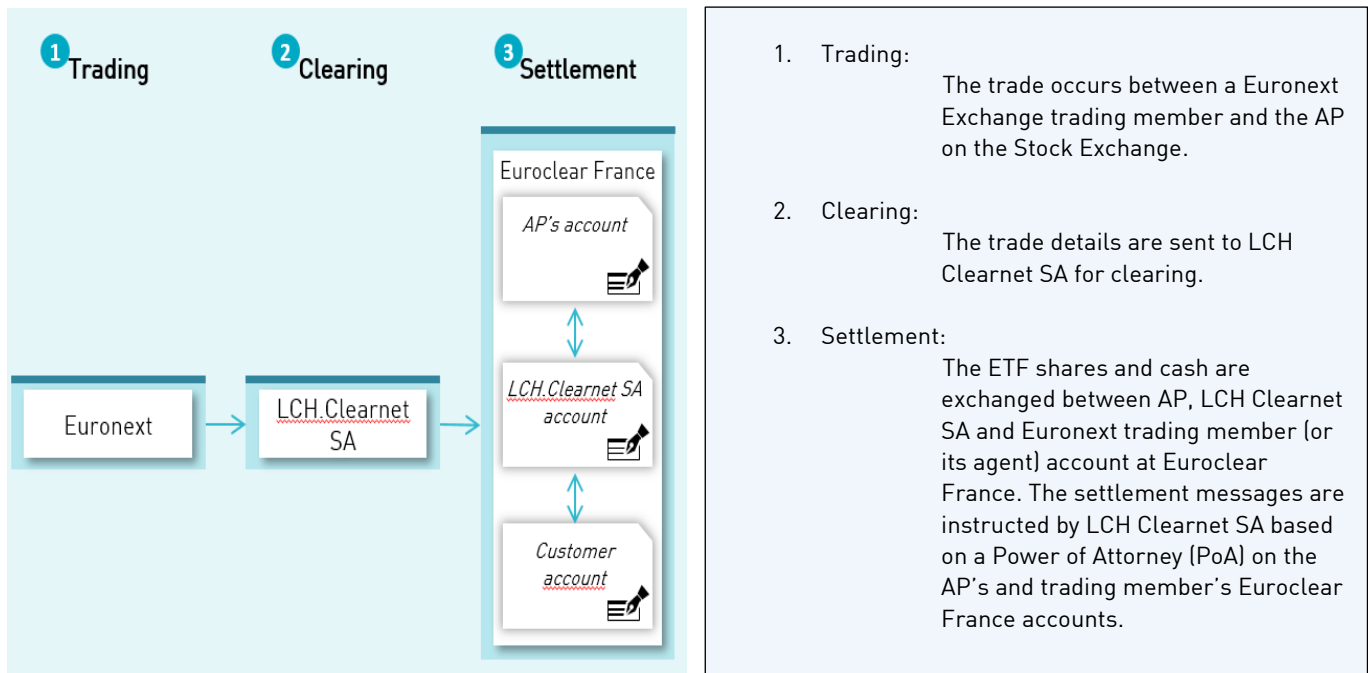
1 Trading

2 Clearing

3 Settlement

Euronext

LCH.Clearnet SA

Euroclear France

AP's account

LCH.Clearnet SA account

Customer account

1. Trading:
The trade occurs between a Euronext Exchange trading member and the AP on the Stock Exchange.

2. Clearing:
The trade details are sent to LCH Clearnet SA for clearing.

3. Settlement:
The ETF shares and cash are exchanged between AP, LCH Clearnet SA and Euronext trading member (or its agent) account at Euroclear France. The settlement messages are instructed by LCH Clearnet SA based on a Power of Attorney (PoA) on the AP's and trading member's Euroclear France accounts.